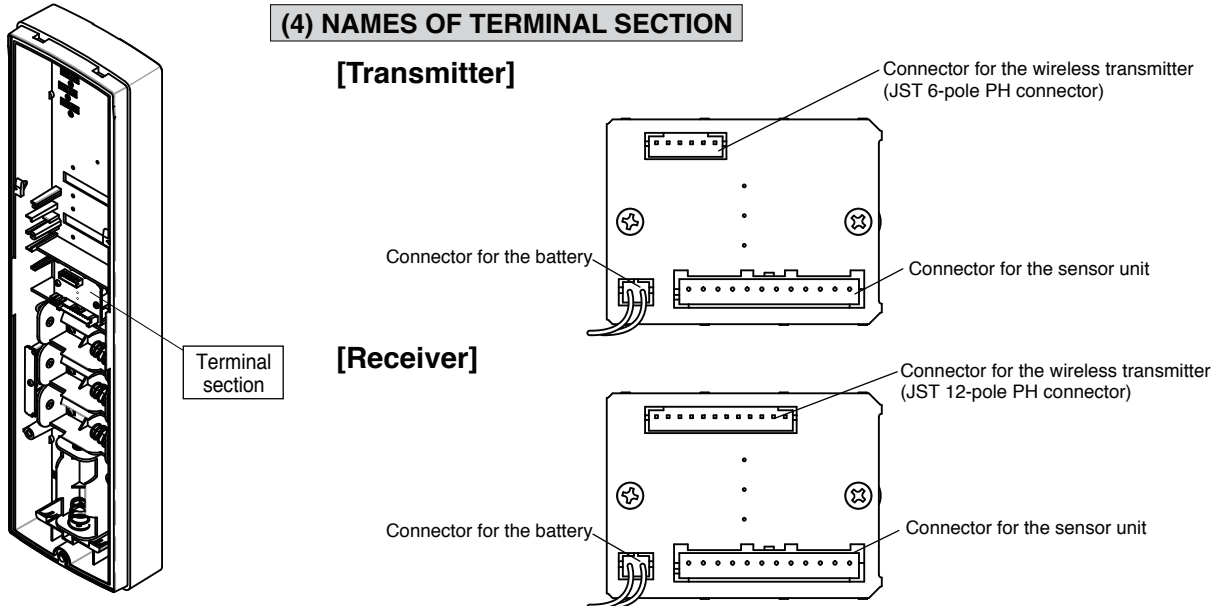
(4) NAMES OF TERMINAL SECTION

Terminal section

[Transmitter]

Connector for the wireless transmitter (JST 6-pole PH connector)

Connector for the battery

Connector for the sensor unit

[Receiver]

Connector for the wireless transmitter (JST 12-pole PH connector)

Connector for the battery

Connector for the sensor unit